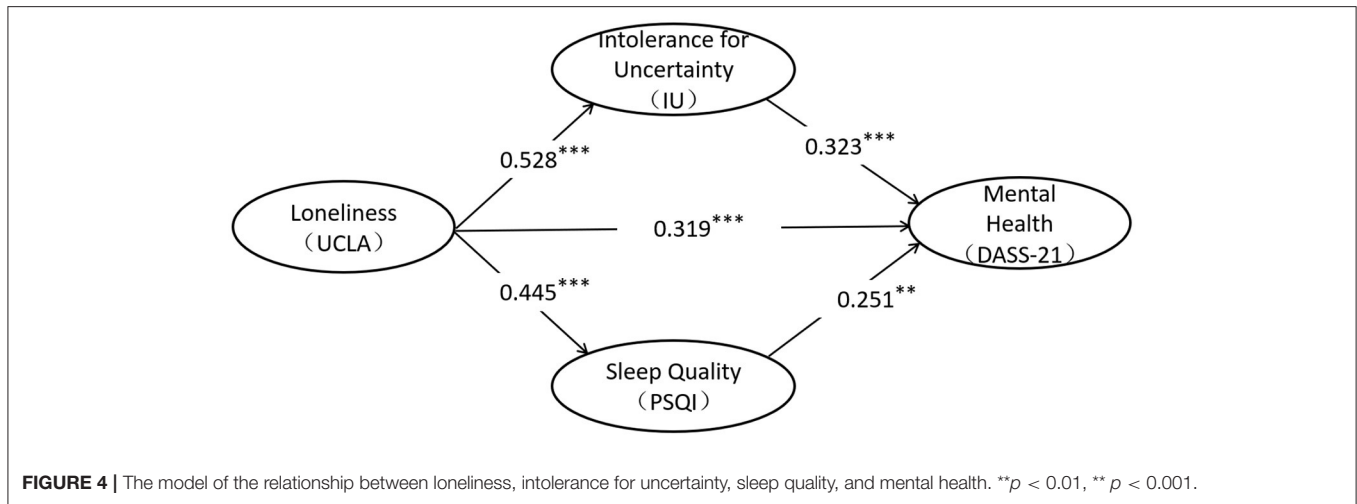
Intolerance for Uncertainty （IU）

Loneliness （UCLA）

Mental Health （DASS-21）

Sleep Quality （PSQI）

$0.528^{***}$

$0.323^{***}$

$0.319^{***}$

$0.445^{***}$

$0.251^{**}$

**FIGURE 4 |** The model of the relationship between loneliness, intolerance for uncertainty, sleep quality, and mental health. $^{**}p < 0.01$, $^{**}p < 0.001$.